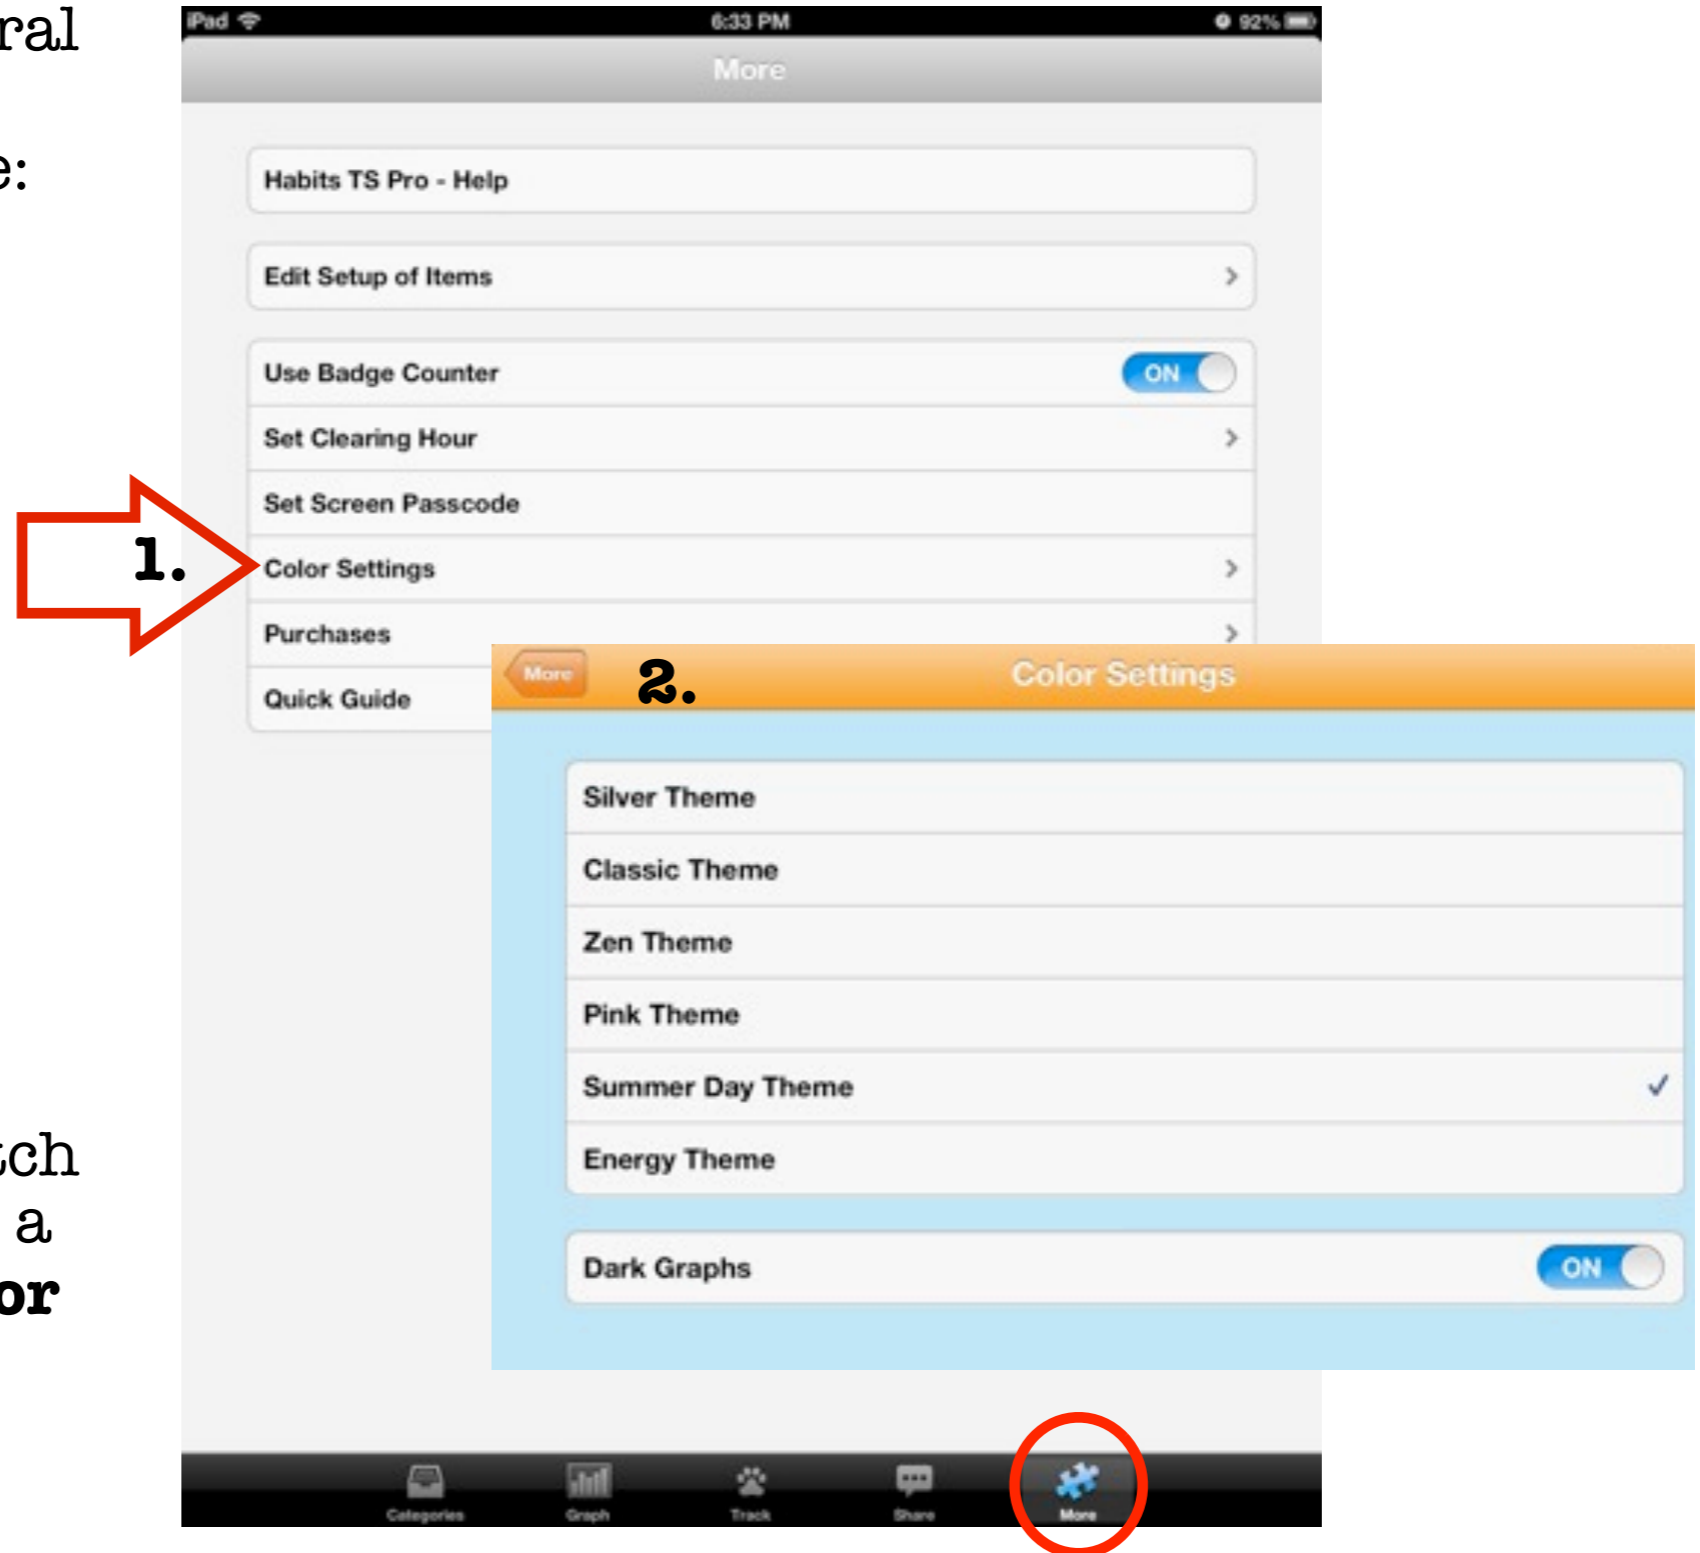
ral

e:

tch
a
or

iPad 6:33 PM 92%

More

Habits TS Pro - Help

Edit Setup of Items

Use Badge Counter ON

Set Clearing Hour

Set Screen Passcode

1.

Color Settings

Purchases

Quick Guide

More 2. Color Settings

Silver Theme

Classic Theme

Zen Theme

Pink Theme

Summer Day Theme ✓

Energy Theme

Dark Graphs ON

Categories Graph Track Share More